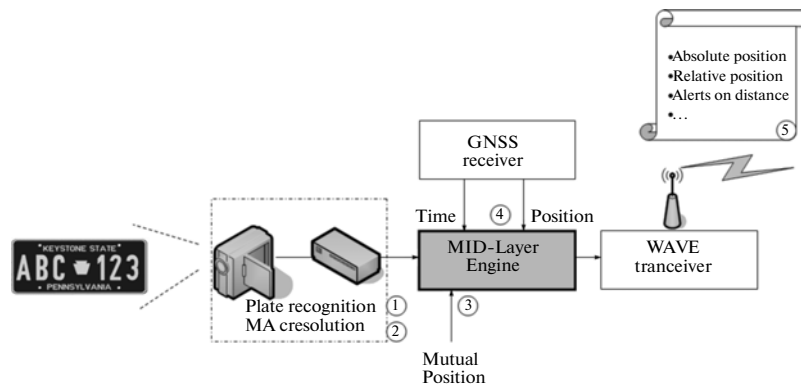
•Absolute position
•Relative position
•Alerts on distance
•…
5

GNSS receiver

Time 4 Position

KEYSTONE STATE
ABC 123
PENNSYLVANIA

MID-Layer Engine

WAVE tranceiver

Plate recognition 1
MA cresolution 2

3

Mutual Position